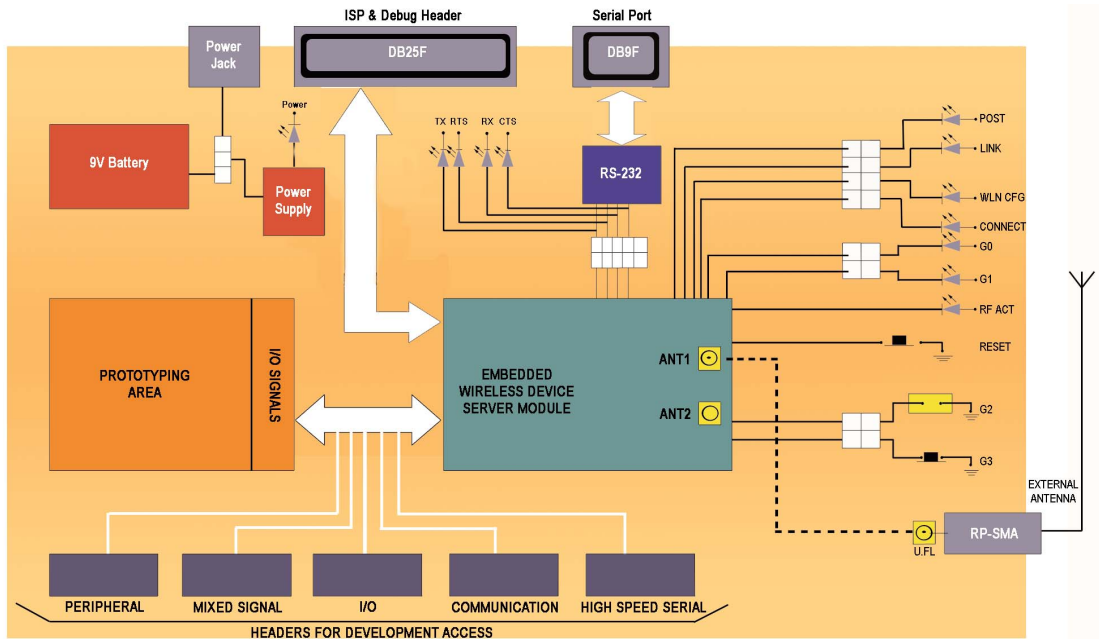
ISP & Debug Header
Serial Port
Power Jack
DB25F
DB9F
Power
TX RTS RX CTS
9V Battery
Power Supply
RS-232
POST
LINK
WLN CFG
CONNECT
G0
G1
RF ACT
PROTOTYPING AREA
I/O SIGNALS
EMBEDDED WIRELESS DEVICE SERVER MODULE
ANT1
ANT2
RESET
G2
G3
EXTERNAL ANTENNA
U.FL
RP-SMA
PERIPHERAL
MIXED SIGNAL
I/O
COMMUNICATION
HIGH SPEED SERIAL
HEADERS FOR DEVELOPMENT ACCESS